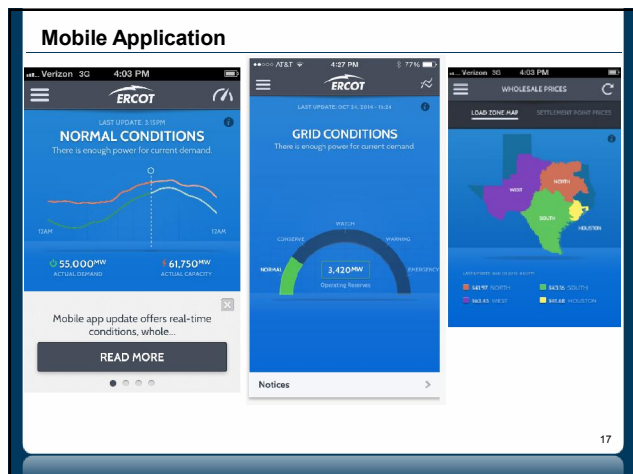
Mobile Application

Verizon 3G 4:03 PM

ERCOT

LAST UPDATE: 3:15PM

NORMAL CONDITIONS

There is enough power for current demand.

12AM

12AM

55,000MW
ACTUAL DEMAND

61,750MW
ACTUAL CAPACITY

Mobile app update offers real-time conditions, whole...

READ MORE

AT&T 4:27 PM 77%

ERCOT

LAST UPDATE: OCT 24, 2014 - 15:24

GRID CONDITIONS

There is enough power for current demand

CONSERVE

WATCH

WARNING

NORMAL

EMERGENCY

3,420MW

Operating Reserves

Notices

Verizon 3G 4:03 PM

WHOLESALE PRICES

LOAD ZONE MAP

SETTLEMENT POINT PRICES

WEST

NORTH

SOUTH

HOUSTON

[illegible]

$41.97 NORTH

$43.15 SOUTH

$43.45 WEST

$41.68 HOUSTON

17